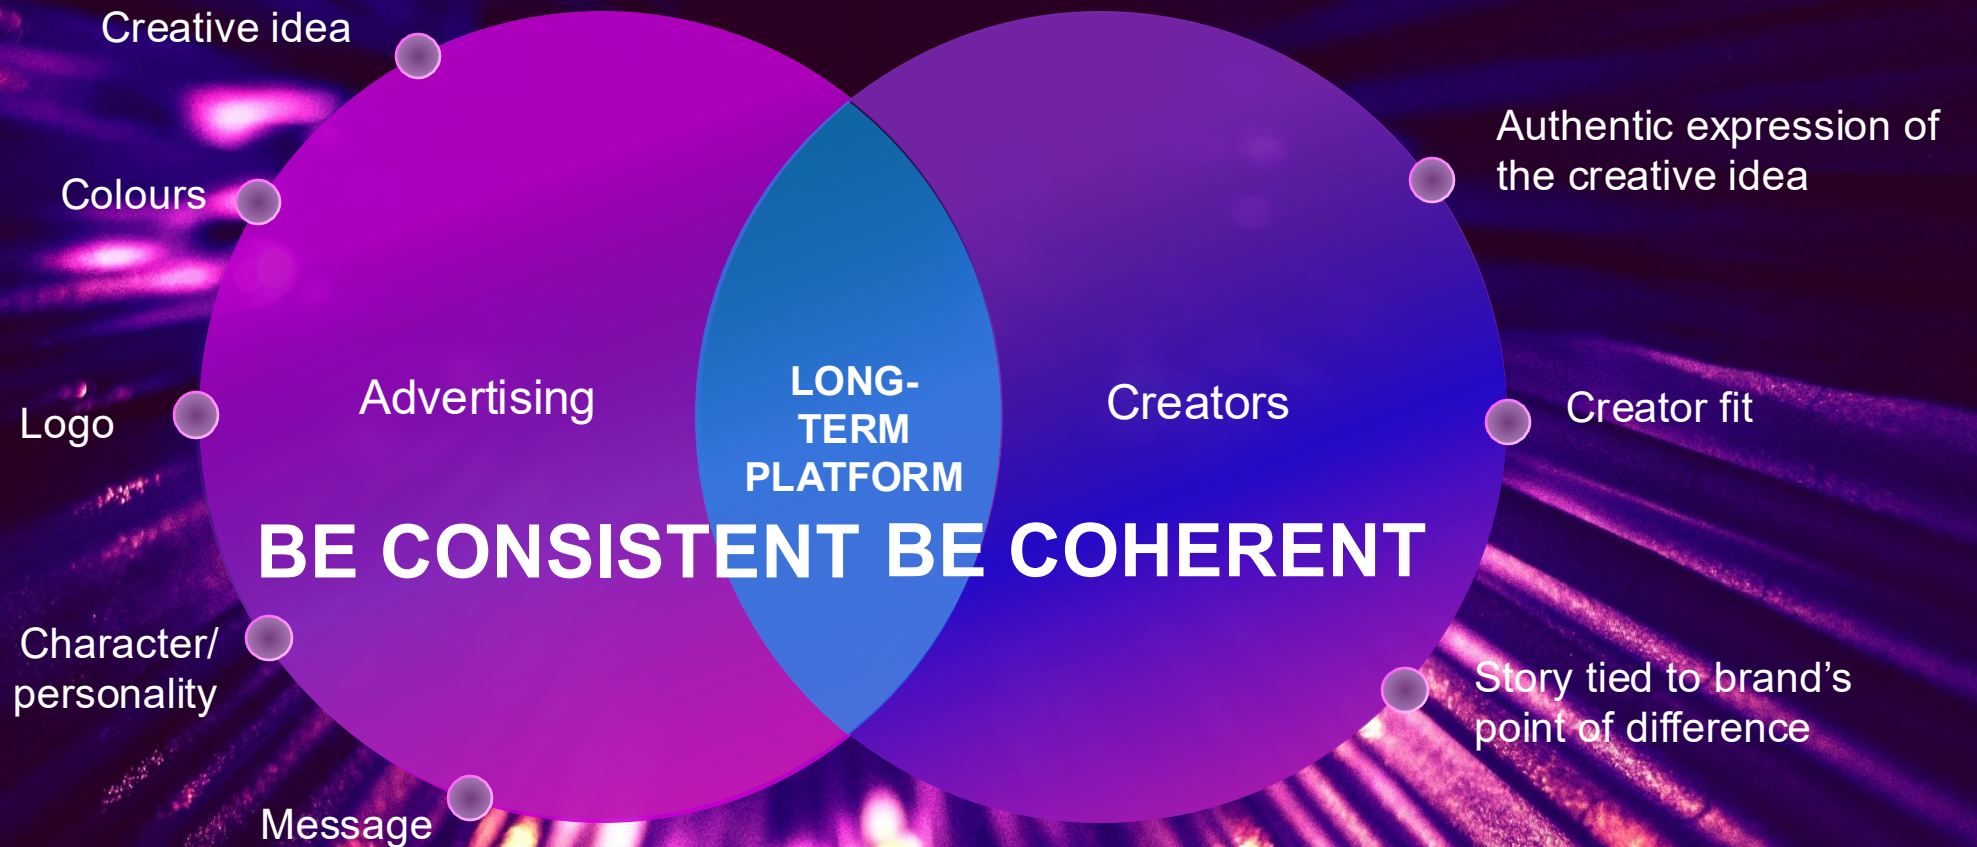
Creative idea

Colours

Logo

Character/ personality

Message

Advertising

LONG-TERM PLATFORM

Creators

Authentic expression of the creative idea

Creator fit

Story tied to brand’s point of difference

BE CONSISTENT BE COHERENT